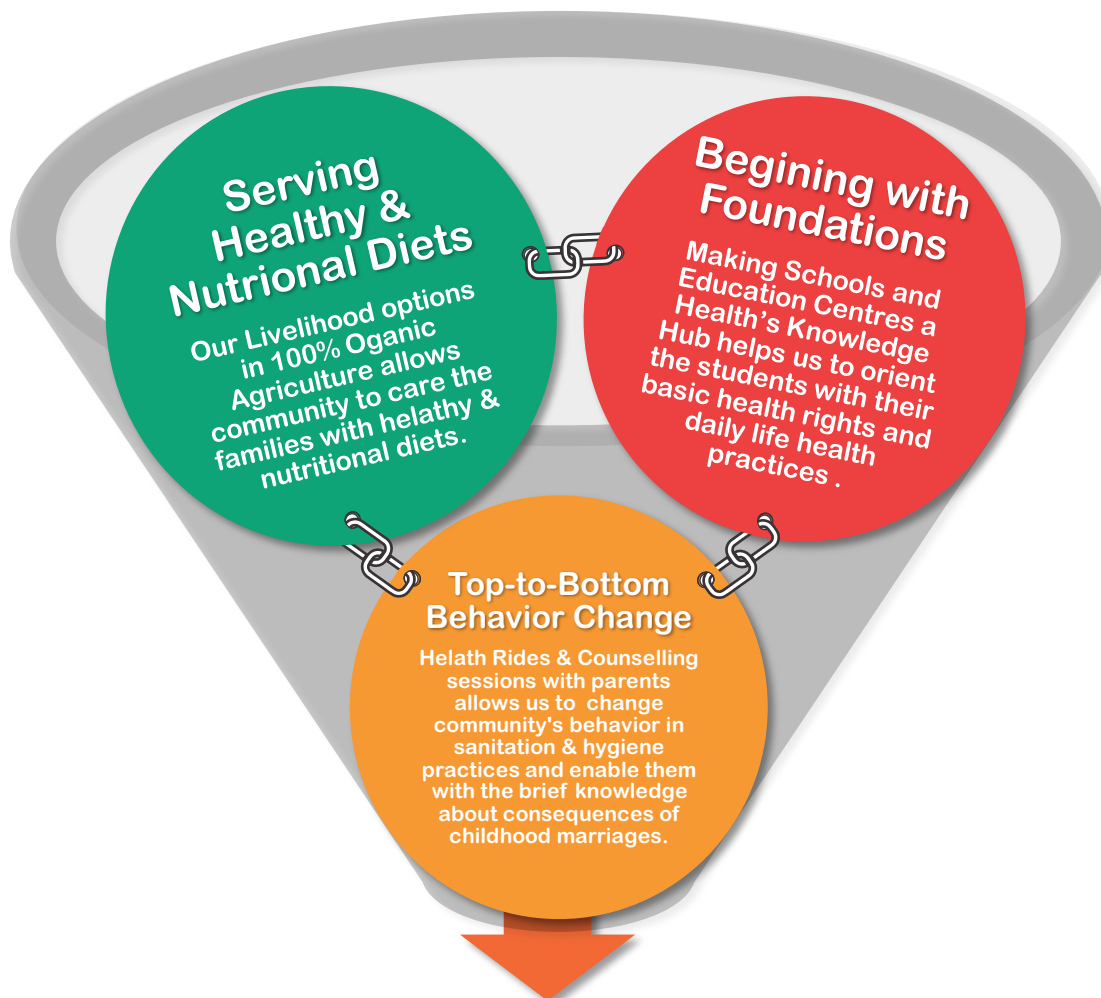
Serving Healthy & Nutrional Diets

Our Livelihood options in 100% Oganic Agriculture allows community to care the families with helathy & nutritional diets.

Begining with Foundations

Making Schools and Education Centres a Health's Knowledge Hub helps us to orient the students with their basic health rights and daily life health practices .

Top-to-Bottom Behavior Change

Helath Rides & Counselling sessions with parents allows us to change community's behavior in sanitation & hygiene practices and enable them with the brief knowledge about consequences of childhood marriages.